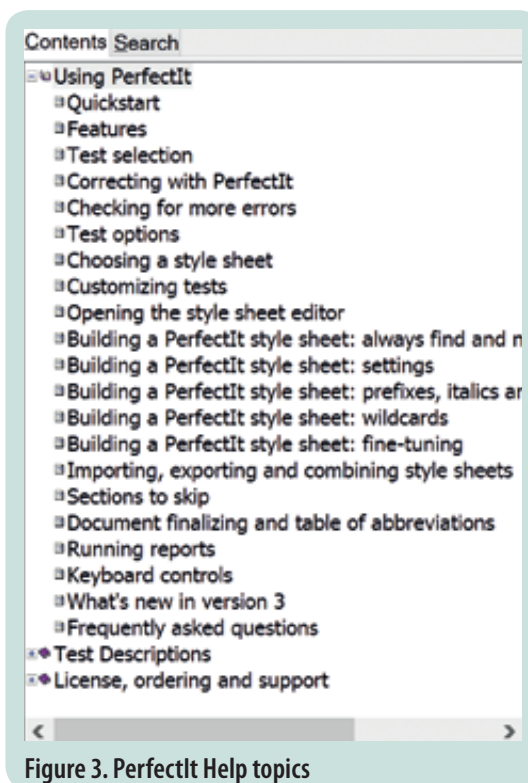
Contents Search

Using PerfectIt
Quickstart
Features
Test selection
Correcting with PerfectIt
Checking for more errors
Test options
Choosing a style sheet
Customizing tests
Opening the style sheet editor
Building a PerfectIt style sheet: always find and n
Building a PerfectIt style sheet: settings
Building a PerfectIt style sheet: prefixes, italics ar
Building a PerfectIt style sheet: wildcards
Building a PerfectIt style sheet: fine-tuning
Importing, exporting and combining style sheets
Sections to skip
Document finalizing and table of abbreviations
Running reports
Keyboard controls
What's new in version 3
Frequently asked questions
Test Descriptions
License, ordering and support

Figure 3. PerfectIt Help topics